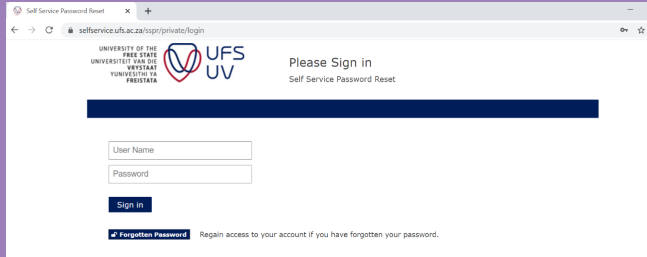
Self Service Password Reset ×
+

selfservice.ufs.ac.za/sspr/private/login

UNIVERSITY OF THE FREE STATE
UNIVERSITEIT VAN DIE VRYSTAAT
YUNIVESITHI YA FREISTATA

UFS
UV

Please Sign in

Self Service Password Reset

User Name

Password

Sign in

Forgotten Password Regain access to your account if you have forgotten your password.